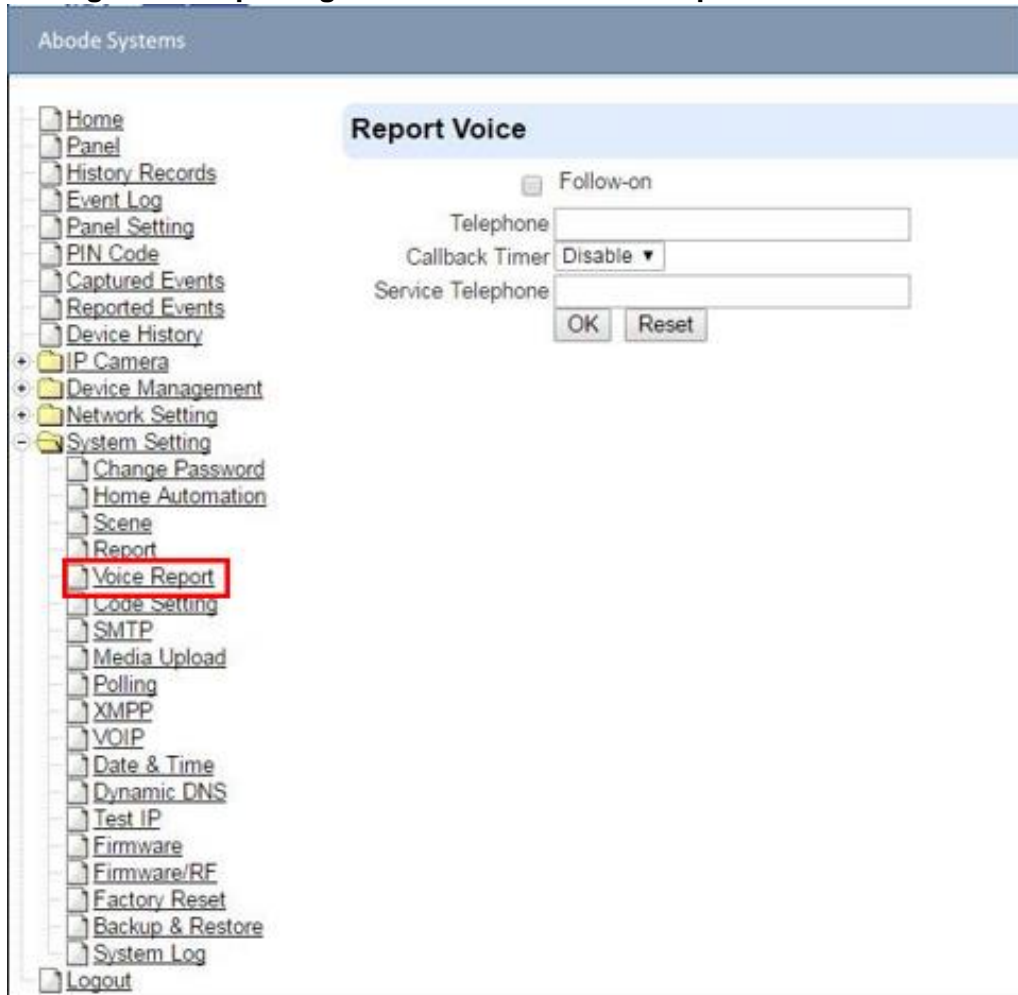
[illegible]

Abode Systems

Home
Panel
History Records
Event Log
Panel Setting
PIN Code
Captured Events
Reported Events
Device History
IP Camera
Device Management
Network Setting
System Setting
Change Password
Home Automation
Scene
Report
Voice Report
Code Setting
SMTP
Media Upload
Polling
XMPP
VOIP
Date & Time
Dynamic DNS
Test IP
Firmware
Firmware/RF
Factory Reset
Backup & Restore
System Log
Logout

Report Voice

Follow-on
Telephone
Callback Timer Disable ▾
Service Telephone
OK Reset